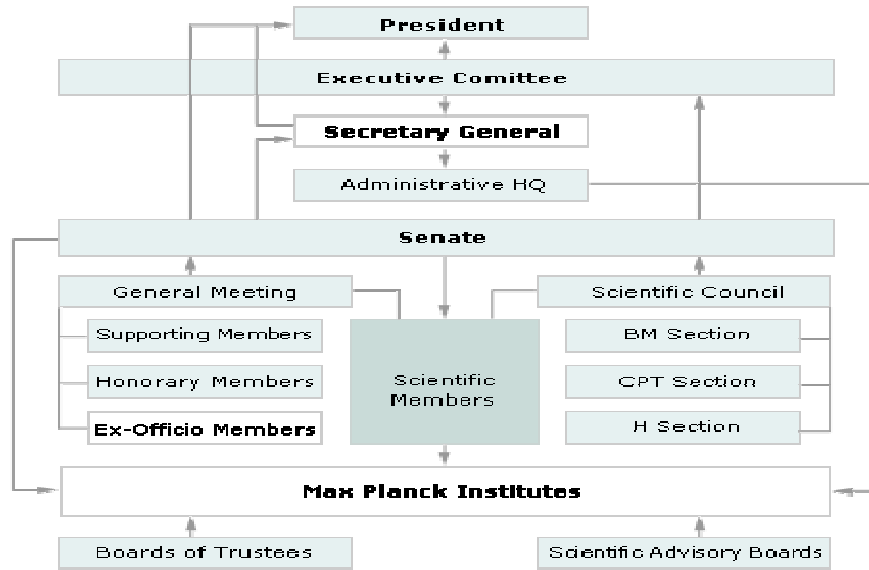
President

Executive Comittee

Secretary General

Administrative HQ

Senate

General Meeting

Supporting Members

Honorary Members

Ex-Officio Members

Scientific Members

Scientific Council

BM Section

CPT Section

H Section

Max Planck Institutes

Boards of Trustees

Scientific Advisory Boards